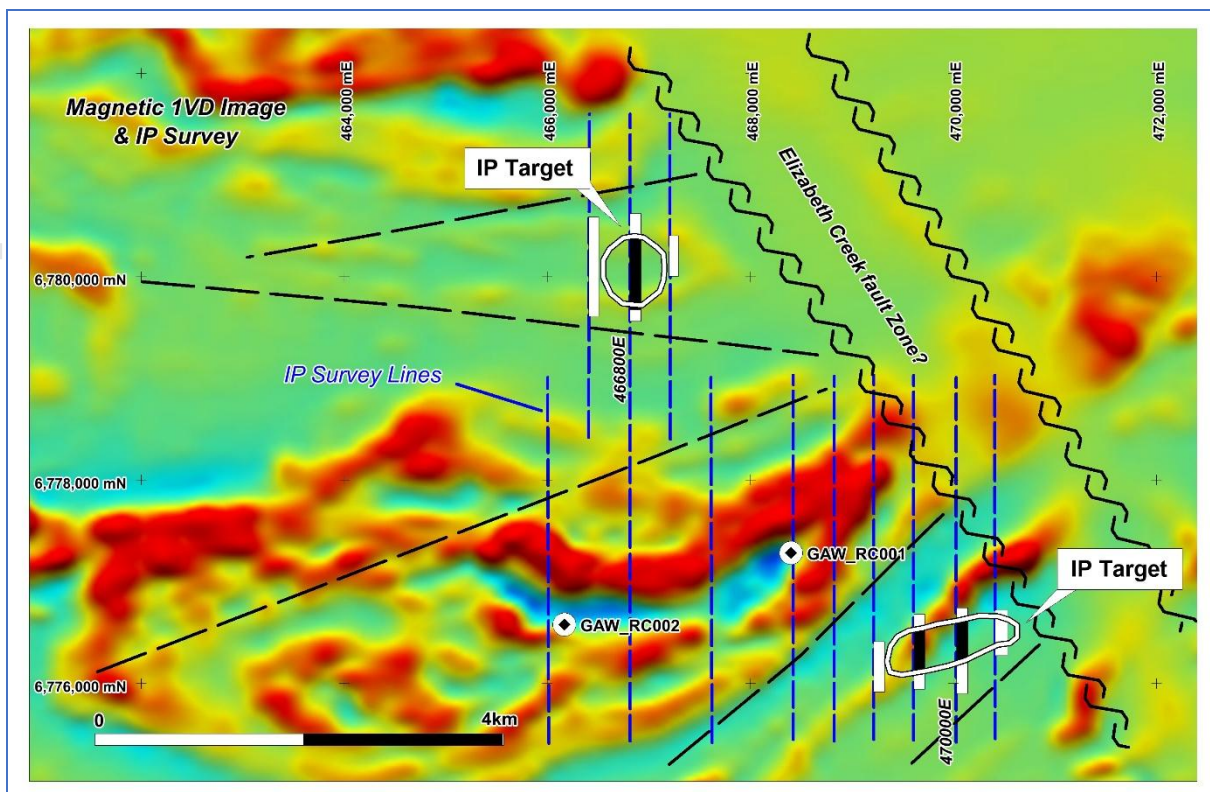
Magnetic 1VD Image & IP Survey

464,000 mE
466,000 mE
468,000 mE
470,000 mE
472,000 mE

IP Target

Elizabeth Creek fault Zone?

6,780,000 mN

IP Survey Lines

466800E

6,778,000 mN

GAW_RC001

IP Target

GAW_RC002

6,776,000 mN

0
4km

470000E